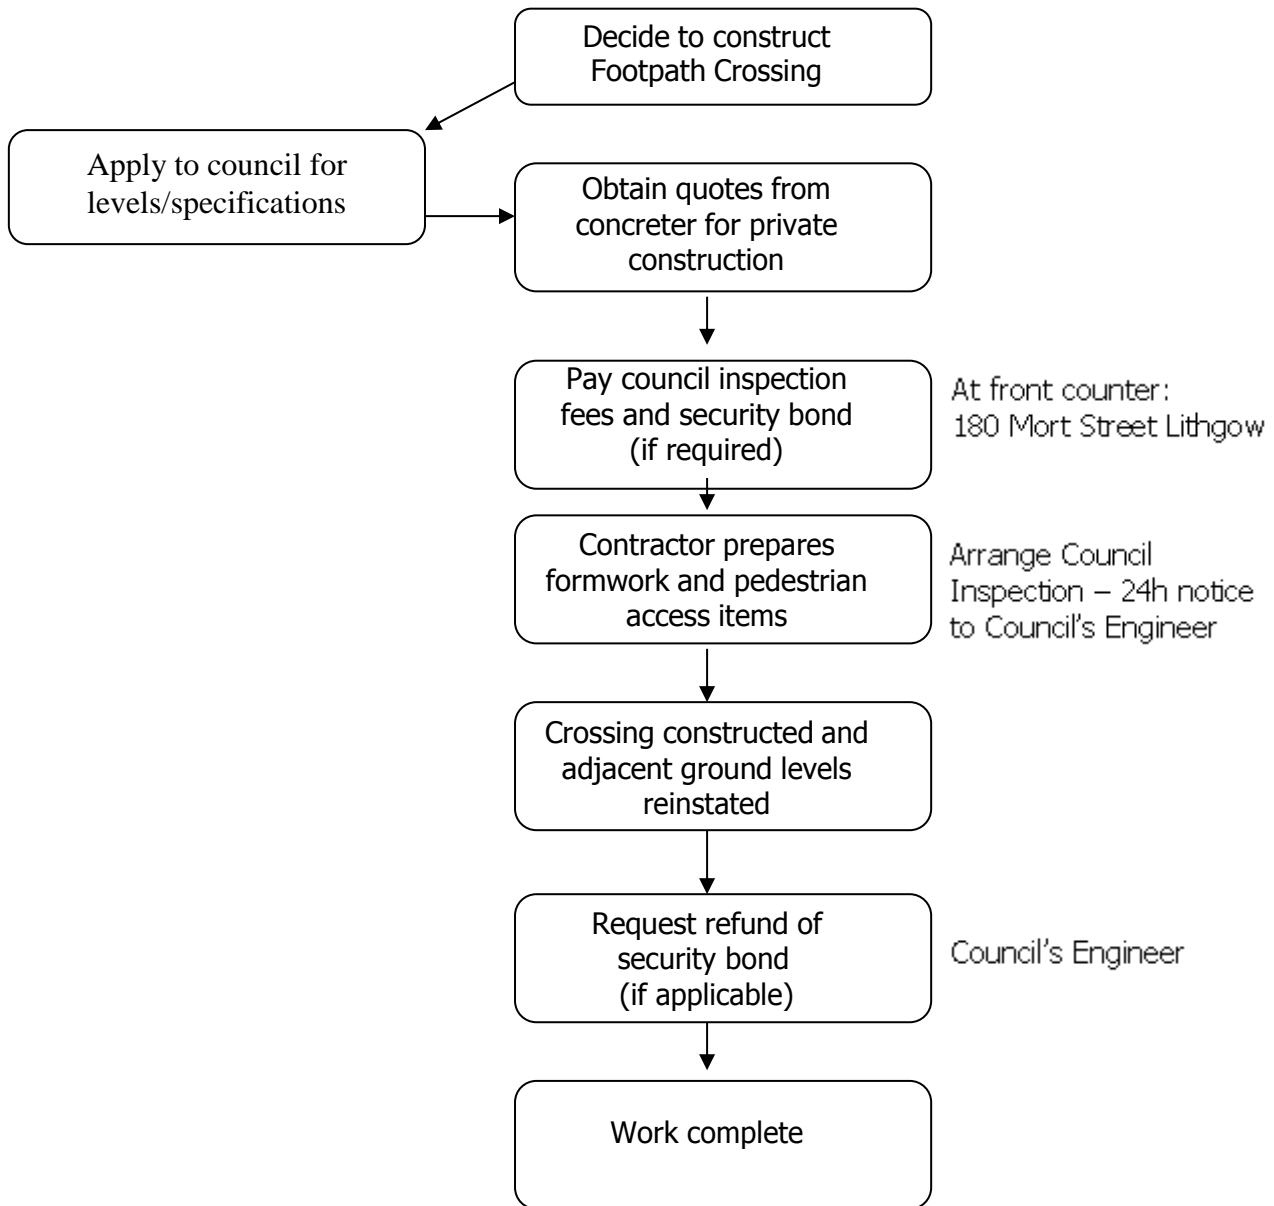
Decide to construct Footpath Crossing

Apply to council for levels/specifications

Obtain quotes from concreter for private construction

Pay council inspection fees and security bond (if required)

At front counter: 180 Mort Street Lithgow

Contractor prepares formwork and pedestrian access items

Arrange Council Inspection – 24h notice to Council's Engineer

Crossing constructed and adjacent ground levels reinstated

Request refund of security bond (if applicable)

Council's Engineer

Work complete